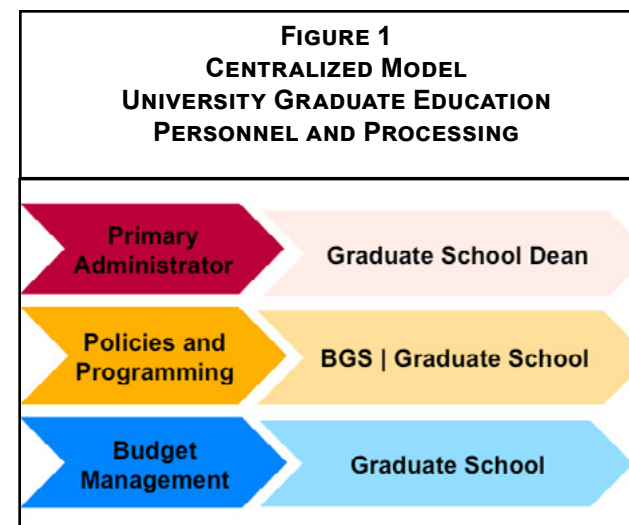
FIGURE 1
CENTRALIZED MODEL
UNIVERSITY GRADUATE EDUCATION
PERSONNEL AND PROCESSING

Primary Administrator

Graduate School Dean

Policies and Programming

BGS | Graduate School

Budget Management

Graduate School